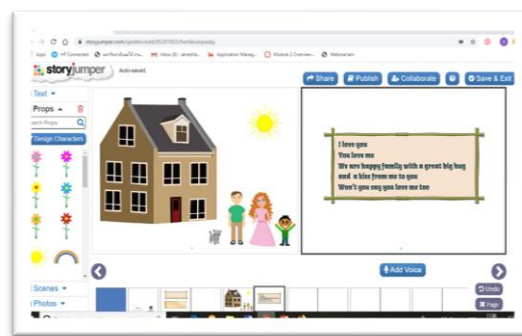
storyjumper.com/book/edit/95281953/5e4aumpsdy

Apps HP Connected Inbox (8) - simetha... Application Manag... Module 2 Overview... Webinar Jam

storyjumper Auto-saved

Share Publish Collaborate ? Save & Exit

Text

Props

Search Props

Design Characters

I love you
You love me
We are happy family with a great big hug
and a kiss from me to you
Won't you say you love me too

Add Voice

Scenes

Photos

Undo

Page